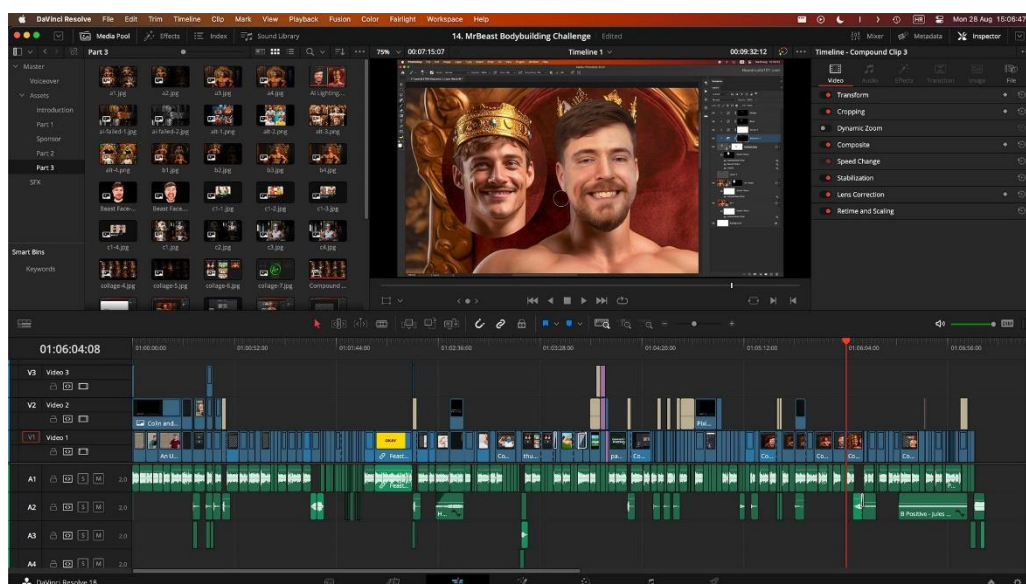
DaVinci Resolve File Edit Trim Timeline Clip Mark View Playback Fusion Color Fairlight Workspace Help

Mon 28 Aug 15:06:47

Media Pool Effects Index Sound Library

14. MrBeast Bodybuilding Challenge Edited

Mixer Metadata Inspector

Part 3

75% 00:07:15:07 Timeline 1 00:09:32:12

Timeline - Compound Clip 3

Master
Voiceover
Assets
Introduction
Part 1
Sponsor
Part 2
Part 3
SFX

Smart Bins
Keywords

a1.jpg a2.jpg a3.jpg a4.jpg AI Lighting...
ai-failed-1.jpg ai-failed-2.jpg alt-1.png alt-2.png alt-3.png
alt-4.png b1.jpg b2.jpg b3.jpg b4.jpg
Beast Face... Beast Face... c1-1.jpg c1-2.jpg c1-3.jpg
c1-4.jpg c1.jpg c2.jpg c3.jpg c4.jpg
collage-4.jpg collage-5.jpg collage-6.jpg collage-7.jpg Compound...

Video Audio Effects Transition Image File

Transform
Cropping
Dynamic Zoom
Composite
Speed Change
Stabilization
Lens Correction
Retime and Scaling

01:06:04:08

01:00:00:00 01:00:52:00 01:01:44:00 01:02:36:00 01:03:28:00 01:04:20:00 01:05:12:00 01:06:04:00 01:06:56:00

V3 Video 3
V2 Video 2
V1 Video 1
A1 2.0
A2 2.0
A3 2.0
A4 2.0

Colin and...
Ple...
An U...
Feast...
Co... thu... pa... Co... Co... Co... Co...
Feast...
H...
B Positive - Jules ...

DaVinci Resolve 18